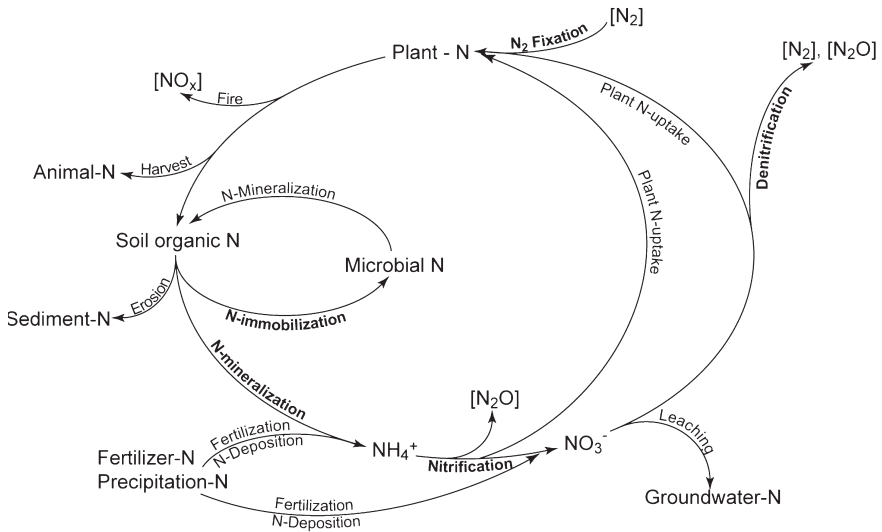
$[N_2]$

Plant - N

$N_2$ Fixation

$[N_2]$, $[N_2O]$

$[NO_x]$

Fire

Plant N-uptake

Denitrification

Animal-N

Harvest

Plant N-uptake

N-Mineralization

Soil organic N

Microbial N

Sediment-N

Erosion

N-immobilization

N-mineralization

$[N_2O]$

Fertilization

N-Deposition

$NH_4^+$

$NO_3^-$

Leaching

Fertilizer-N

Precipitation-N

Nitrification

Groundwater-N

Fertilization

N-Deposition